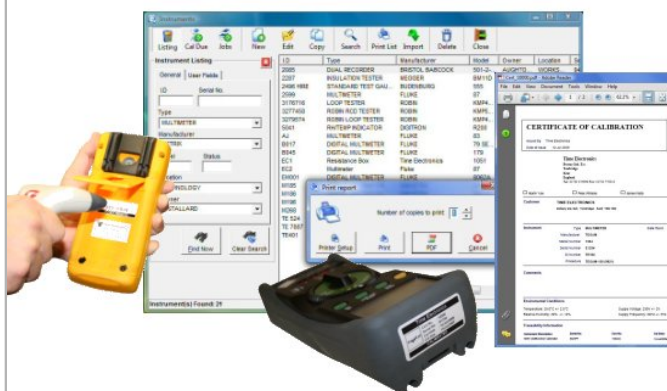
Instruments

Listing Cal Due Jobs New Edit Copy Search Print List Import Delete Close

Instrument Listing

General User Fields

ID Serial No.

Type

MULTIMETER

Manufacturer

Status

Find Now Clear Search

Instrument(s) Found: 29

| ID | Type | Manufacturer | Model | Owner | Location |
|---|---|---|---|---|---|
| 2085 | DUAL RECORDER | BRISTOL BABCOCK | 501-2 | AUGHTS | WORKS |
| 2287 | INSULATION TESTER | MEGGER | BM11D | | |
| 2498 HRE | STANDARD TEST GAU... | BUDENBURG | 555 | | |
| 2586 | MULTIMETER | FLUKE | 87 | | |
| 3176716 | LOOP TESTER | ROBIN | KMP4 | | |
| 3277458 | ROBIN RCD TESTER | ROBIN | KMP4 | | |
| 3279574 | ROBIN LOOP TESTER | ROBIN | KMP4 | | |
| 5041 | RH/TEMP INDICATOR | DOSTRON | R250 | | |
| AJ | MULTIMETER | FLUKE | 83 | | |
| B017 | DIGITAL MULTIMETER | FLUKE | 79 SE | | |
| B045 | DIGITAL MULTIMETER | FLUKE | 179 | | |
| EC1 | Resistance Box | Time Electronics | 1051 | | |
| EC2 | Multimeter | Fluke | 87 | | |
| EM001 | DIGITAL MULTIMETER | FLUKE | 87 | | |

Print report

Number of copies to print 1

Printer Setup Print PDF Cancel

Cert_0000.pdf - Adobe Reader

File Edit View Document Tools Window Help

CERTIFICATE OF CALIBRATION

Time Electronics